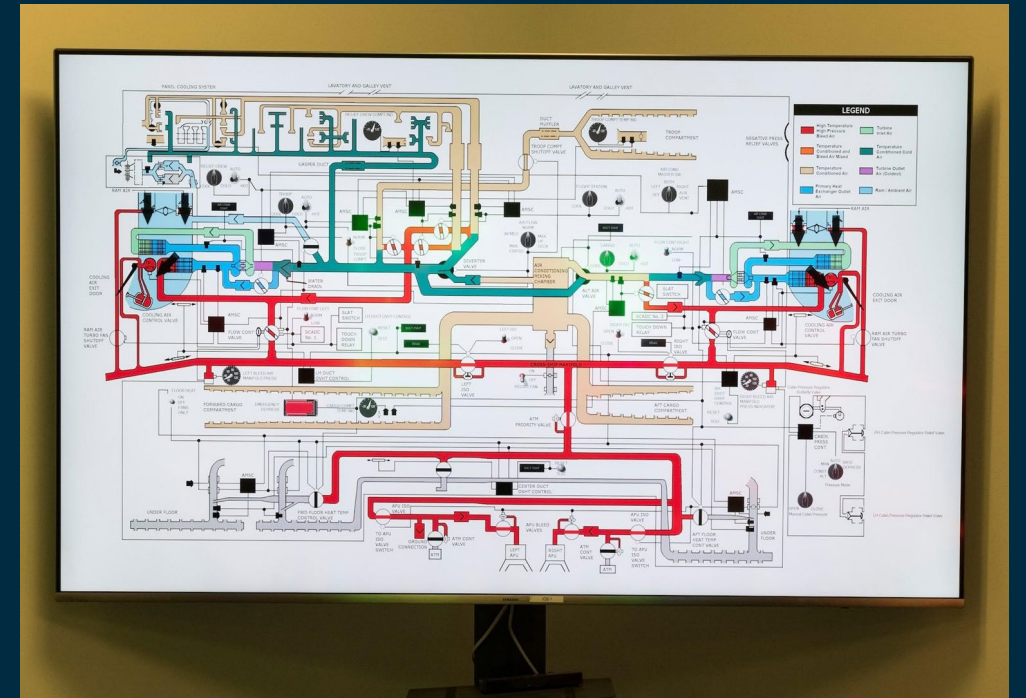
PANEL COOLING SYSTEM

LAVATORY AND GALLEY VENT

LAVATORY AND GALLEY VENT

LEGEND

High Temperature High Pressure Bleed Air

Turbine Inlet Air

Temperature Conditioned and Bleed Air Mixed

Temperature Conditioned Cold Air

Temperature Conditioned Air

Turbine Outlet Air (Coldest)

Primary Heat Exchanger Outlet Air

Ram / Ambient Air

NEGATIVE PRESS RELIEF VALVES

DUCT MUFFLER

TROOP COMPARTMENT

TROOP COMPT SHUTOFF VALVE

GASPER DUCT

RAM AIR

RAM AIR

COOLING AIR EXIT DOOR

COOLING AIR EXIT DOOR

COOLING AIR CONTROL VALVE

COOLING AIR CONTROL VALVE

RAM AIR TURBO FAN SHUTOFF VALVE

RAM AIR TURBO FAN SHUTOFF VALVE

APSC

APSC

APSC

APSC

APSC

APSC

WATER DRAIN

DIVERTER VALVE

AIR CONDITIONING MIXING CHAMBER

AFT AIR VALVE

FLOW CONT VALVE

FLOW CONT VALVE

SLAT SWITCH

SLAT SWITCH

ECADC No. 1

ECADC No. 2

TOUCH DOWN RELAY

TOUCH DOWN RELAY

LEFT ISO VALVE

RIGHT ISO VALVE

LH DUCT LIGHT CONTROL

FORWARD CARGO COMPARTMENT

AFT CARGO COMPARTMENT

ATM PRIORITY VALVE

CABIN PRESS CONT

UNDER FLOOR

UNDER FLOOR

FWD FLOOR HEAT TEMP CONTROL VALVE

AFT FLOOR HEAT TEMP CONT VALVE

CENTER DUCT LIGHT CONTROL

APU ISO VALVE

TO APU ISO VALVE SWITCH

GROUND CONNECTION

ATM CONT VALVE

APU BLEED VALVES

LEFT APU

RIGHT APU

ATM CONT VALVE

ATM

APU ISO VALVE

TO APU ISO VALVE SWITCH

ATM